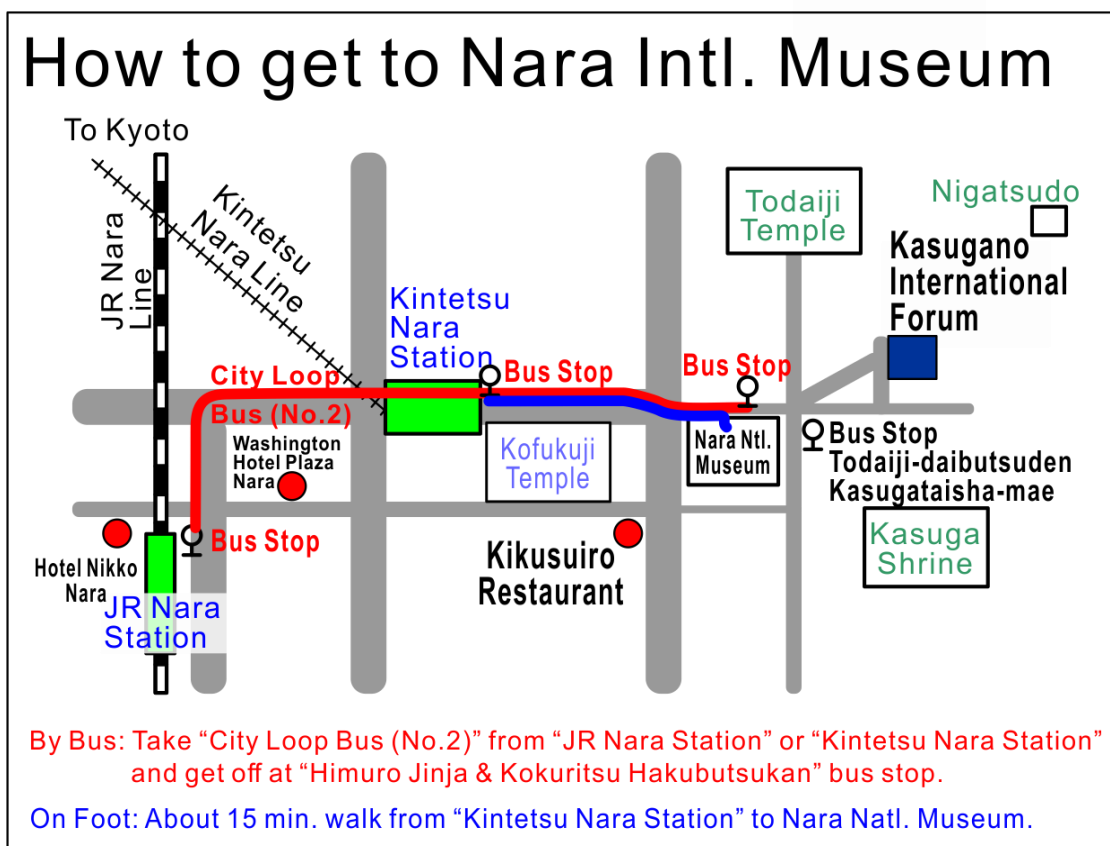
How to get to Nara Intl. Museum

To Kyoto

JR Nara Line

Kintetsu Nara Line

Kintetsu Nara Station

Todaiji Temple

Nigatsudo

Kasugano International Forum

City Loop Bus (No.2)

Bus Stop

Bus Stop

Washington Hotel Plaza Nara

Kofukuji Temple

Nara Ntl. Museum

Bus Stop Todaiji-daibutsuden Kasugataisha-mae

Kasuga Shrine

Hotel Nikko Nara

Bus Stop

JR Nara Station

Kikusuiro Restaurant

By Bus: Take “City Loop Bus (No.2)” from “JR Nara Station” or “Kintetsu Nara Station” and get off at “Himuro Jinja & Kokuritsu Hakubutsukan” bus stop.

On Foot: About 15 min. walk from “Kintetsu Nara Station” to Nara Natl. Museum.